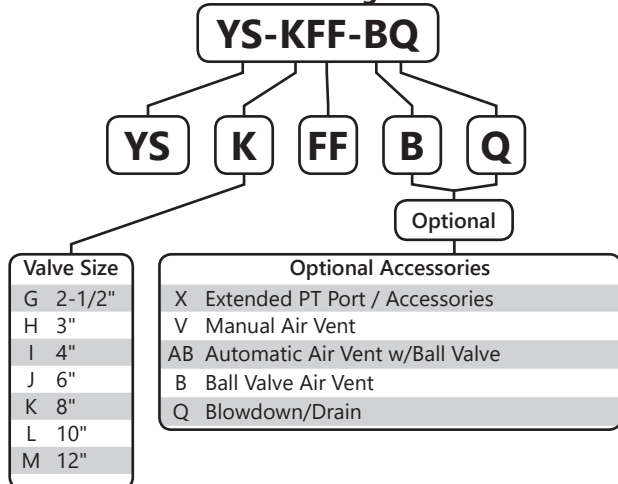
YS-KFF-BQ

YS K FF B Q

Optional

| Valve Size | |
|---|---|
| G | 2-1/2" |
| H | 3" |
| I | 4" |
| J | 6" |
| K | 8" |
| L | 10" |
| M | 12" |

| Optional Accessories | |
|---|---|
| X | Extended PT Port / Accessories |
| V | Manual Air Vent |
| AB | Automatic Air Vent w/Ball Valve |
| B | Ball Valve Air Vent |
| Q | Blowdown/Drain |